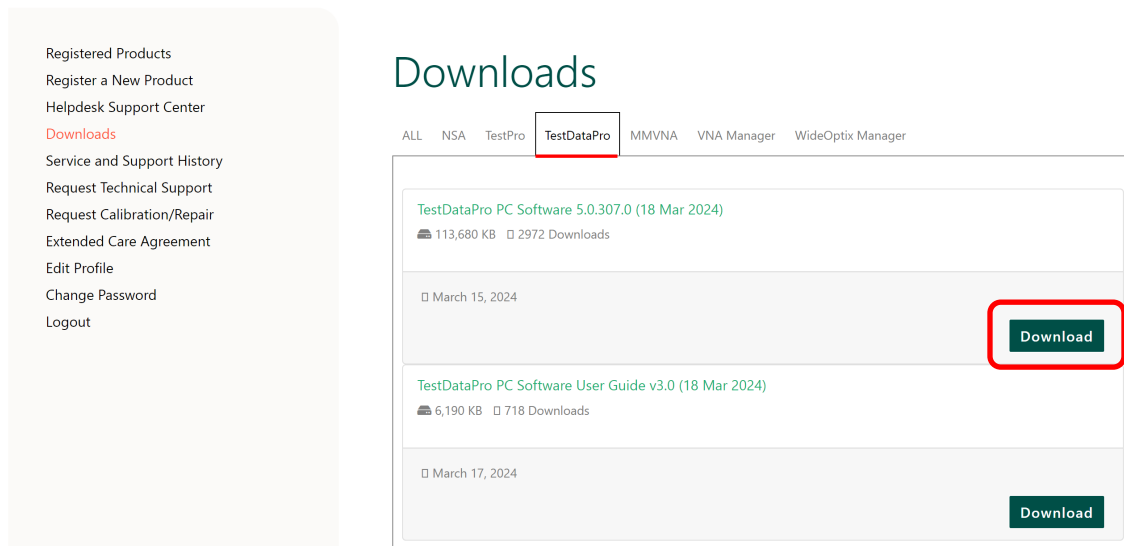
Registered Products
Register a New Product
Helpdesk Support Center
Downloads
Service and Support History
Request Technical Support
Request Calibration/Repair
Extended Care Agreement
Edit Profile
Change Password
Logout

Downloads

ALL NSA TestPro TestDataPro MMVNA VNA Manager WideOptix Manager

TestDataPro PC Software 5.0.307.0 (18 Mar 2024)
113,680 KB 2972 Downloads

March 15, 2024

Download

TestDataPro PC Software User Guide v3.0 (18 Mar 2024)
6,190 KB 718 Downloads

March 17, 2024

Download